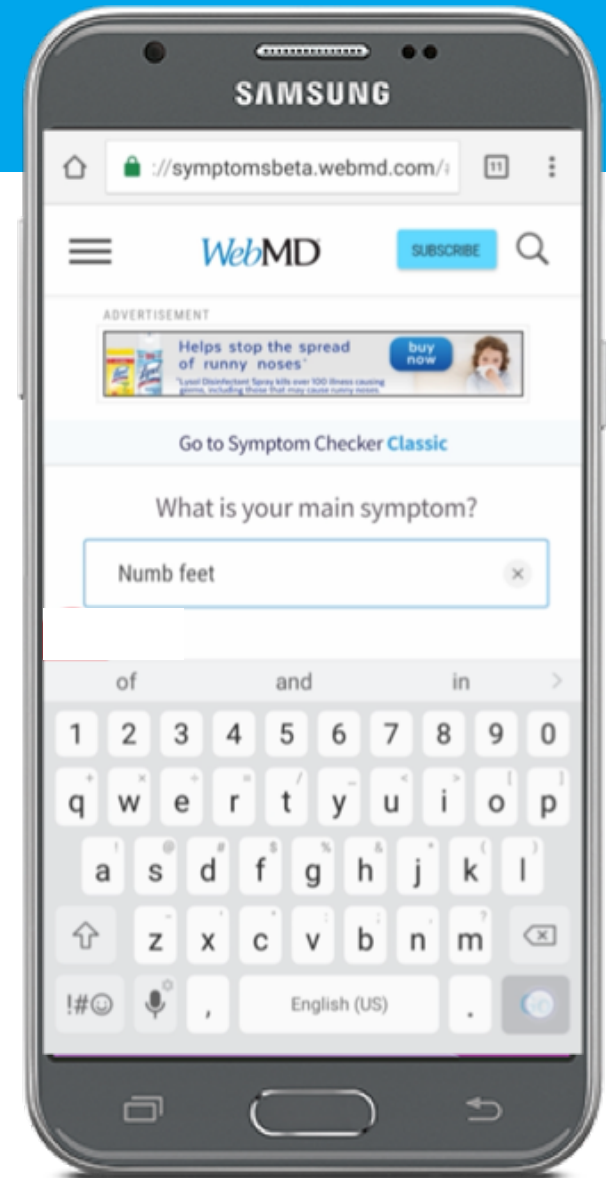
SAMSUNG

://symptomsbeta.webmd.com/

11

WebMD

SUBSCRIBE

ADVERTISEMENT

Helps stop the spread of runny noses*

buy now

*Lysol Disinfectant Spray kills over 100 illness causing germs, including those that may cause runny noses

Go to Symptom Checker Classic

What is your main symptom?

Numb feet

of and in

1 2 3 4 5 6 7 8 9 0

q w e r t y u i o p

a s d f g h j k l

z x c v b n m

!#☺ , English (US) .